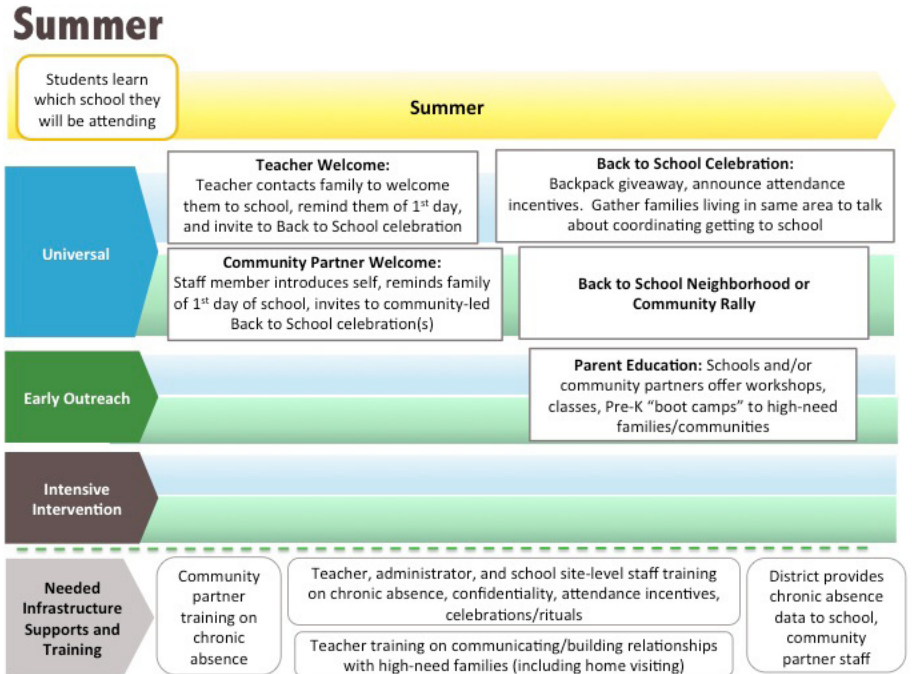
Summer

Students learn which school they will be attending

Summer

Universal

Teacher Welcome: Teacher contacts family to welcome them to school, remind them of 1$^{st}$ day, and invite to Back to School celebration

Back to School Celebration: Backpack giveaway, announce attendance incentives. Gather families living in same area to talk about coordinating getting to school

Community Partner Welcome: Staff member introduces self, reminds family of 1$^{st}$ day of school, invites to community-led Back to School celebration(s)

Back to School Neighborhood or Community Rally

Early Outreach

Parent Education: Schools and/or community partners offer workshops, classes, Pre-K "boot camps" to high-need families/communities

Intensive Intervention

Needed Infrastructure Supports and Training

Community partner training on chronic absence

Teacher, administrator, and school site-level staff training on chronic absence, confidentiality, attendance incentives, celebrations/rituals

Teacher training on communicating/building relationships with high-need families (including home visiting)

District provides chronic absence data to school, community partner staff